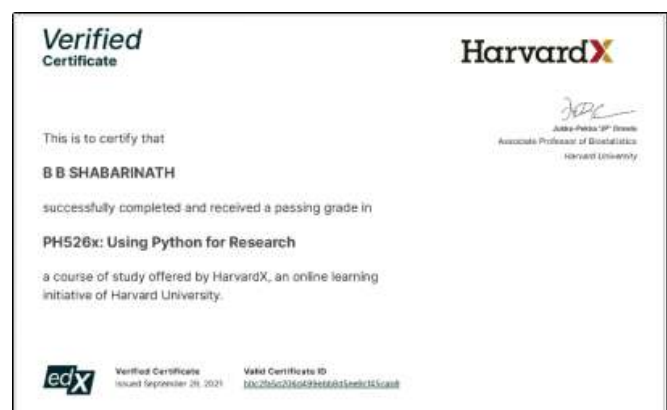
Verified
Certificate

HarvardX

Jukka-Pekka "JP" Onnela
Associate Professor of Biostatistics
Harvard University

This is to certify that

B B SHABARINATH

successfully completed and received a passing grade in

PH526x: Using Python for Research

a course of study offered by HarvardX, an online learning initiative of Harvard University.

edX

Verified Certificate
Issued September 29, 2021

Valid Certificate ID
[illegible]